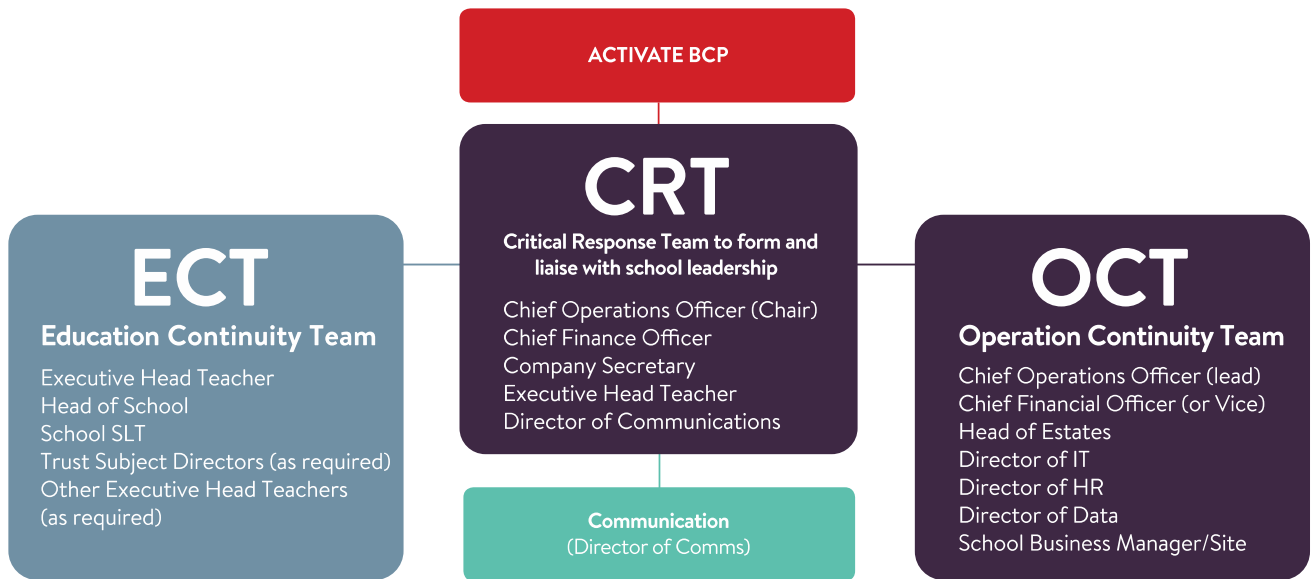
ACTIVATE BCP

CRT
Critical Response Team to form and liaise with school leadership

Chief Operations Officer (Chair)
Chief Finance Officer
Company Secretary
Executive Head Teacher
Director of Communications

ECT
Education Continuity Team

Executive Head Teacher
Head of School
School SLT
Trust Subject Directors (as required)
Other Executive Head Teachers (as required)

OCT
Operation Continuity Team

Chief Operations Officer (lead)
Chief Financial Officer (or Vice)
Head of Estates
Director of IT
Director of HR
Director of Data
School Business Manager/Site

Communication
(Director of Comms)